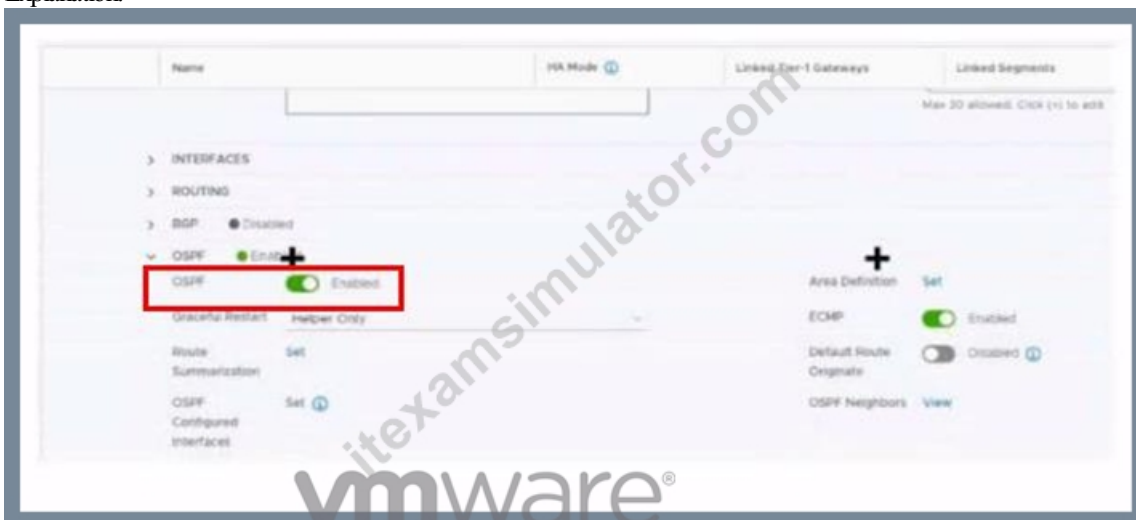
Explanation

| Name | HA Mode | Linked Tier-1 Gateways | Linked Segments |
|---|---|---|---|

Max 20 allowed. Click (+) to add.

> INTERFACES

> ROUTING

> BGP Disabled

OSPF Enab

OSPF Enabled

Graceful Restart Helper Only

Route Summarization Set

OSPF Configured Interfaces Set

Area Definition Set

ECMP Enabled

Default Route Originate Disabled

OSPF Neighbors View

itexamsimulator.com

vmware®